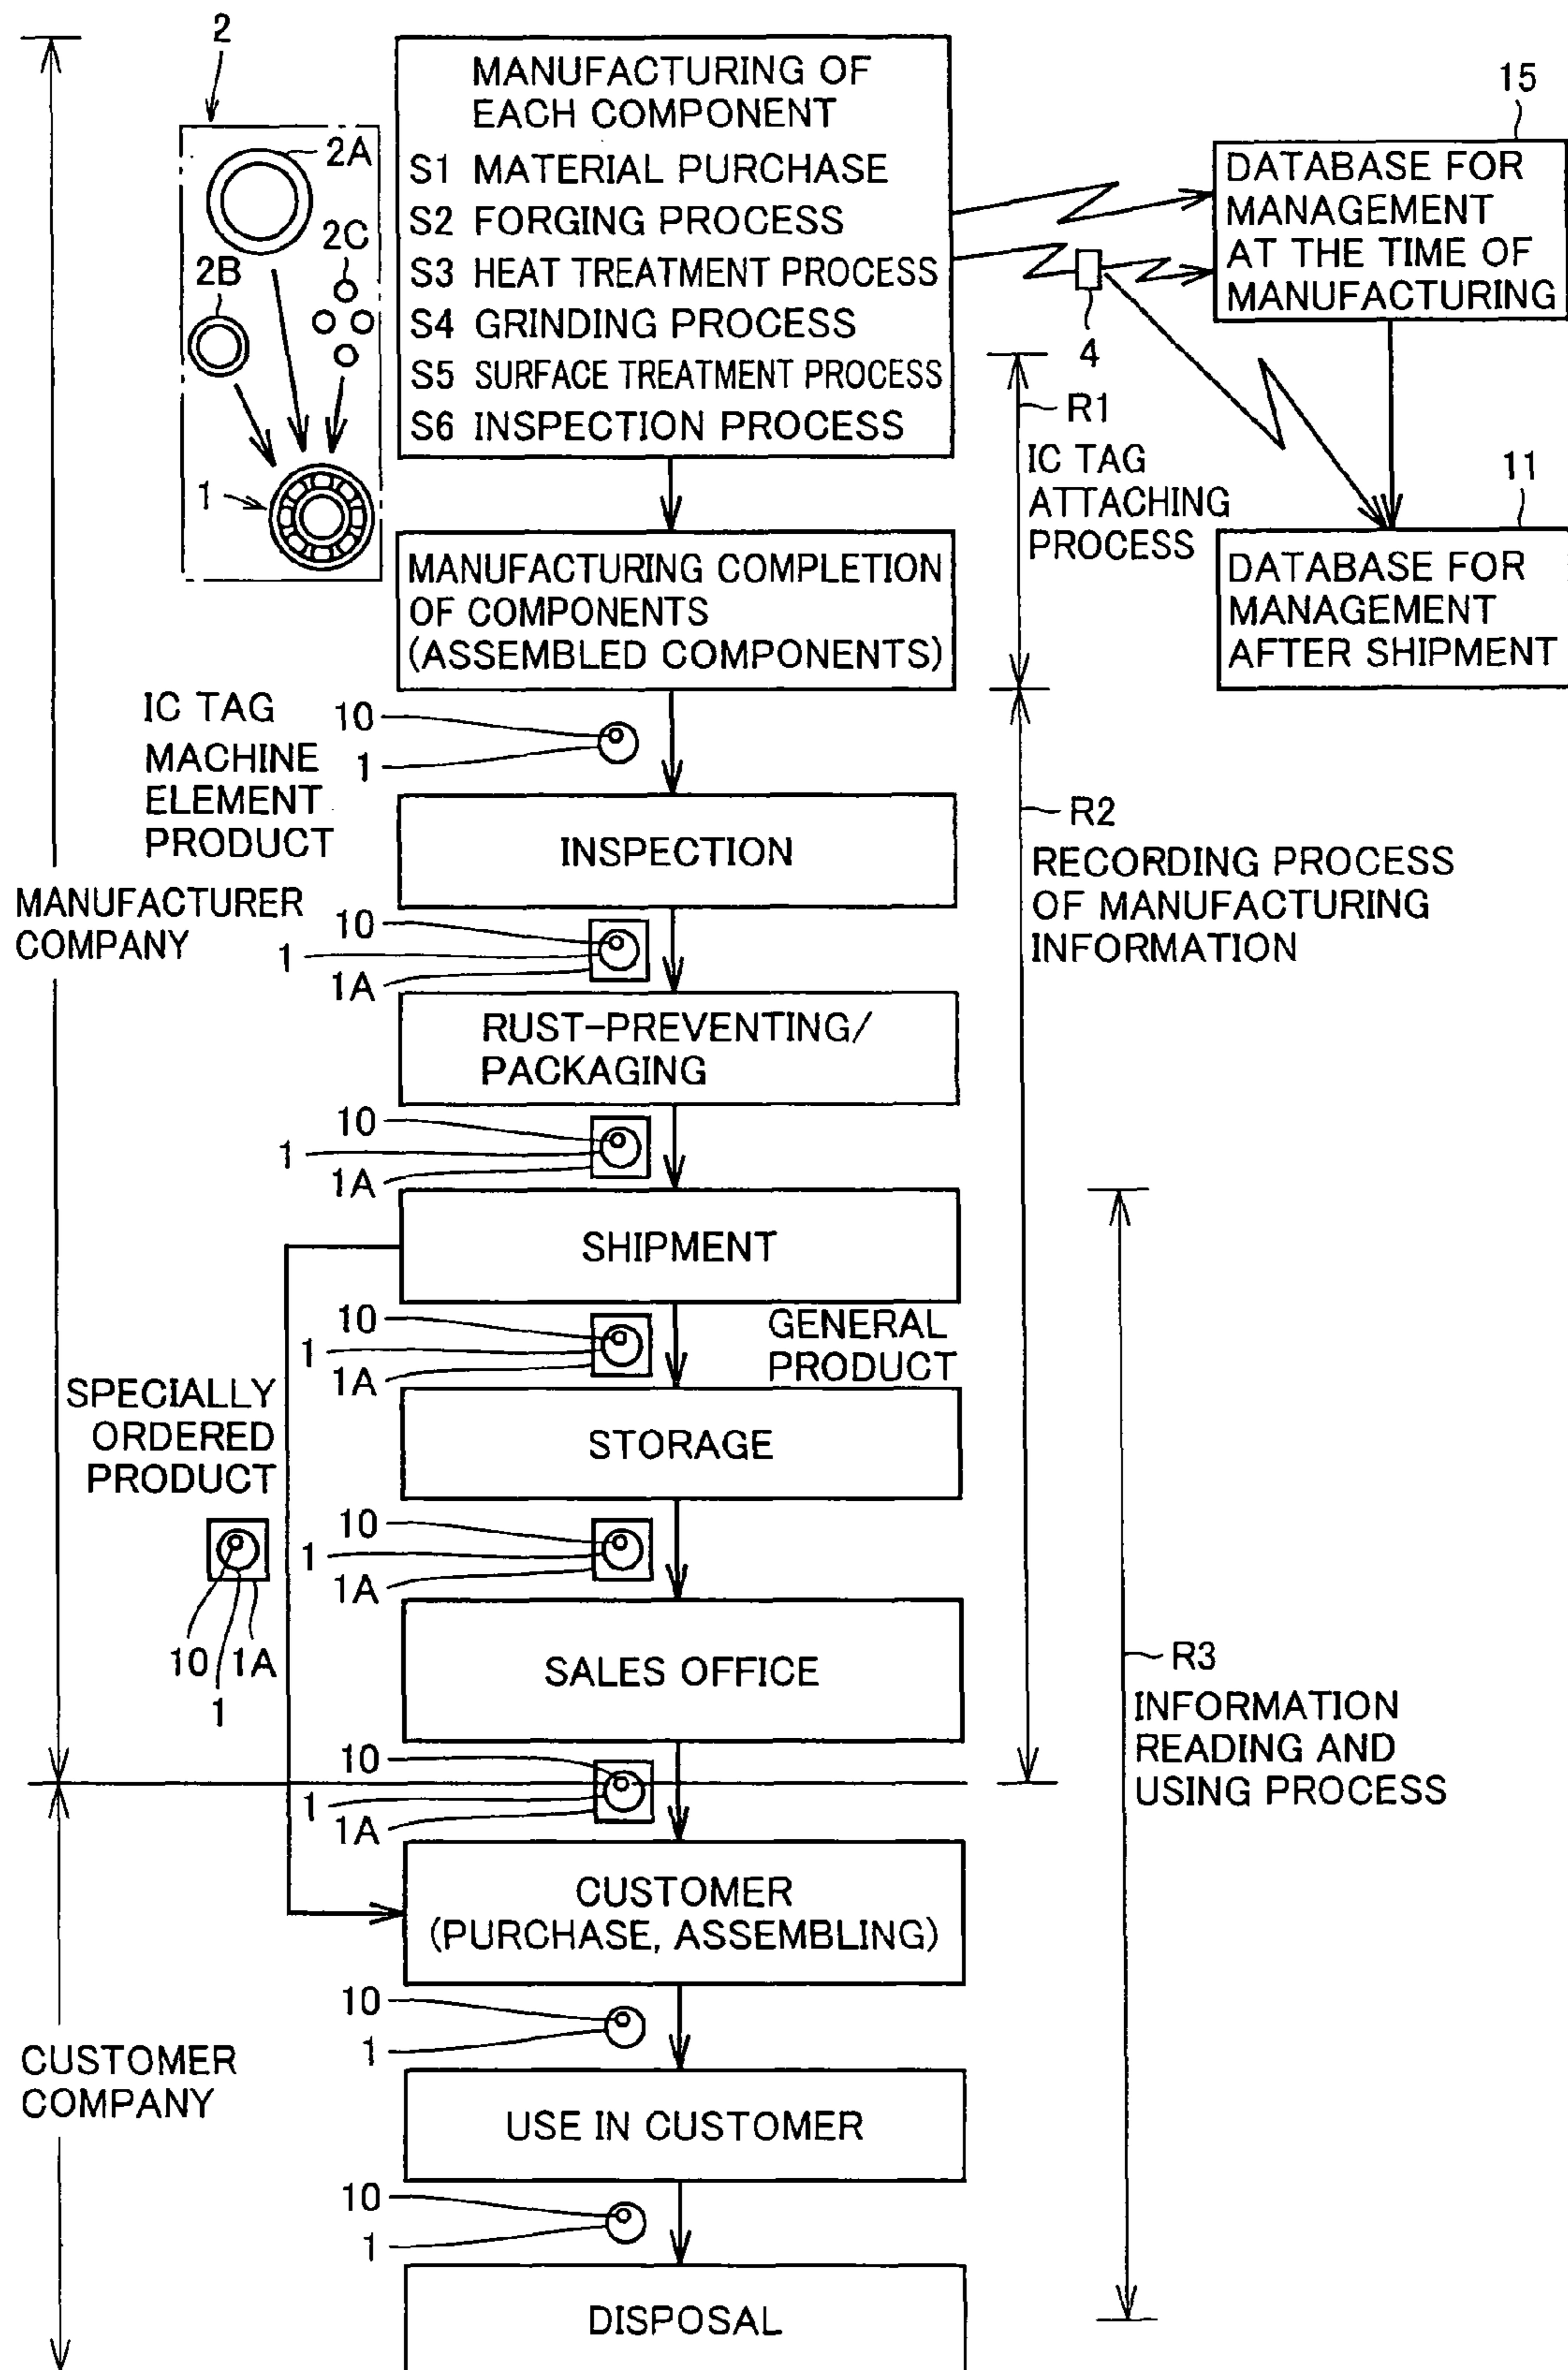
2

2A

2B

2C

1

MANUFACTURING OF EACH COMPONENT
S1 MATERIAL PURCHASE
S2 FORGING PROCESS
S3 HEAT TREATMENT PROCESS
S4 GRINDING PROCESS
S5 SURFACE TREATMENT PROCESS
S6 INSPECTION PROCESS

15

DATABASE FOR MANAGEMENT AT THE TIME OF MANUFACTURING

4

R1
IC TAG ATTACHING PROCESS

11

DATABASE FOR MANAGEMENT AFTER SHIPMENT

MANUFACTURING COMPLETION OF COMPONENTS (ASSEMBLED COMPONENTS)

IC TAG 10
MACHINE ELEMENT PRODUCT 1

INSPECTION

R2
RECORDING PROCESS OF MANUFACTURING INFORMATION

MANUFACTURER COMPANY

10
1
1A

RUST-PREVENTING/ PACKAGING

10
1
1A

SHIPMENT

10
1
1A

GENERAL PRODUCT

SPECIALLY ORDERED PRODUCT

STORAGE

10
1
1A

10
1A
1

SALES OFFICE

R3
INFORMATION READING AND USING PROCESS

10
1
1A

CUSTOMER (PURCHASE, ASSEMBLING)

10
1

CUSTOMER COMPANY

USE IN CUSTOMER

10
1

DISPOSAL